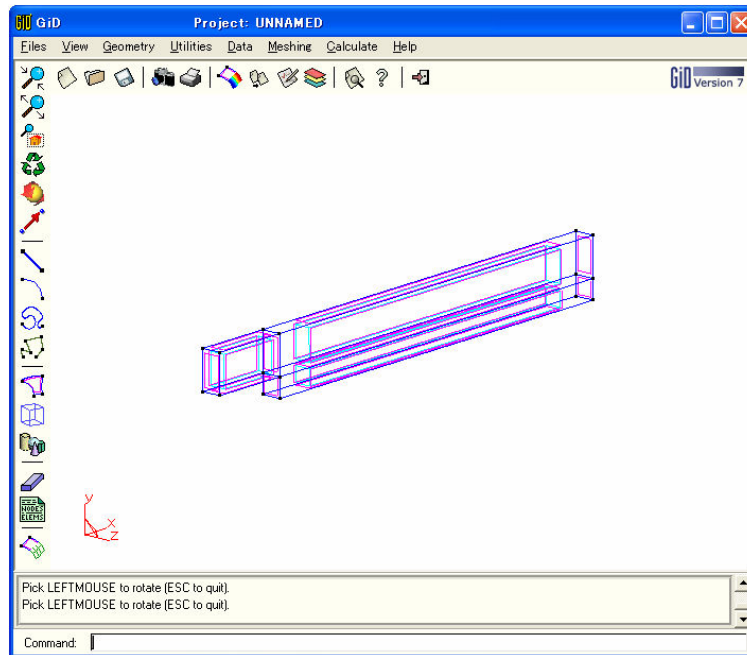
GiD Project: UNNAMED

Files View Geometry Utilities Data Meshing Calculate Help

GiD Version 7

NODES ELEMS

y
x
z

Pick LEFTMOUSE to rotate (ESC to quit).
Pick LEFTMOUSE to rotate (ESC to quit).

Command: